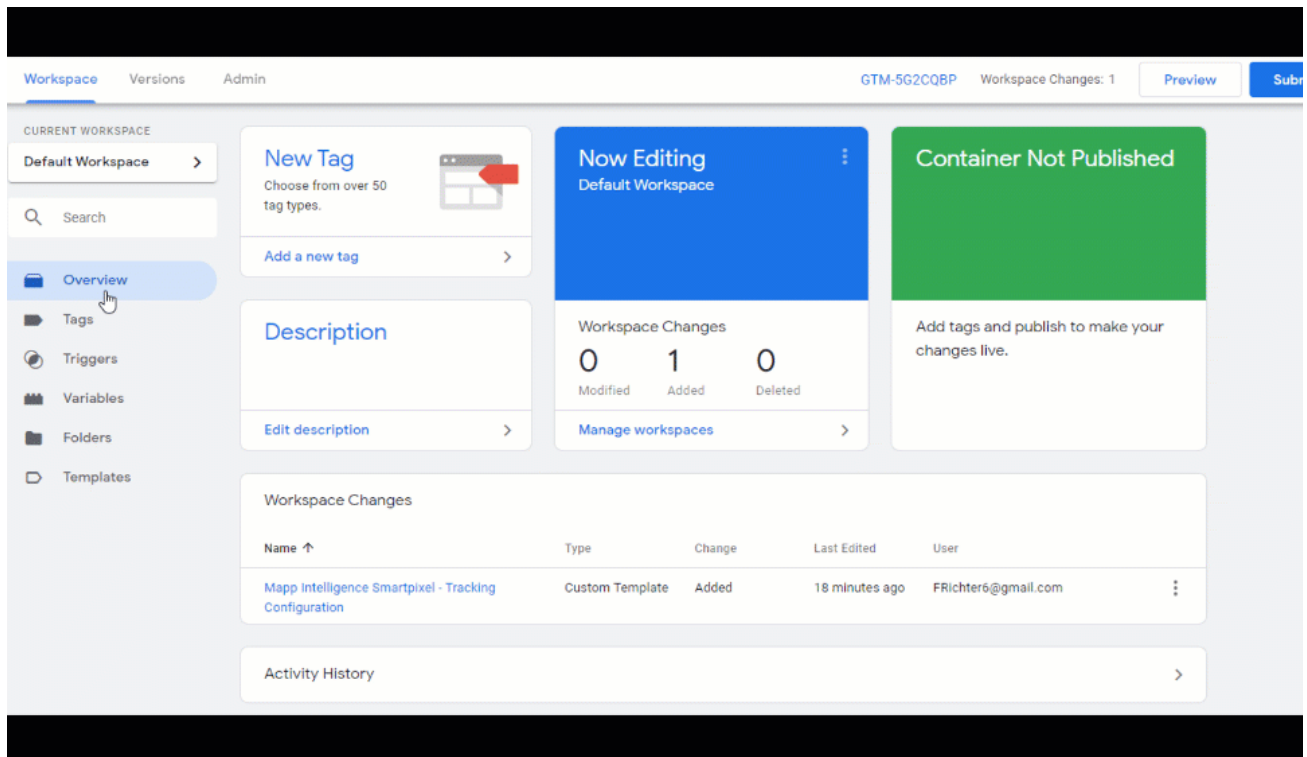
Workspace Versions Admin

GTM-5G2CQBP Workspace Changes: 1 Preview Subm

CURRENT WORKSPACE

Default Workspace

Search

Overview

Tags

Triggers

Variables

Folders

Templates

New Tag

Choose from over 50 tag types.

Add a new tag

Now Editing

Default Workspace

Container Not Published

Description

Edit description

Workspace Changes

0 Modified

1 Added

0 Deleted

Manage workspaces

Add tags and publish to make your changes live.

Workspace Changes

| Name ↑ | Type | Change | Last Edited | User |
|---|---|---|---|---|
| Mapp Intelligence Smartpixel - Tracking Configuration | Custom Template | Added | 18 minutes ago | FRichter6@gmail.com |

Activity History